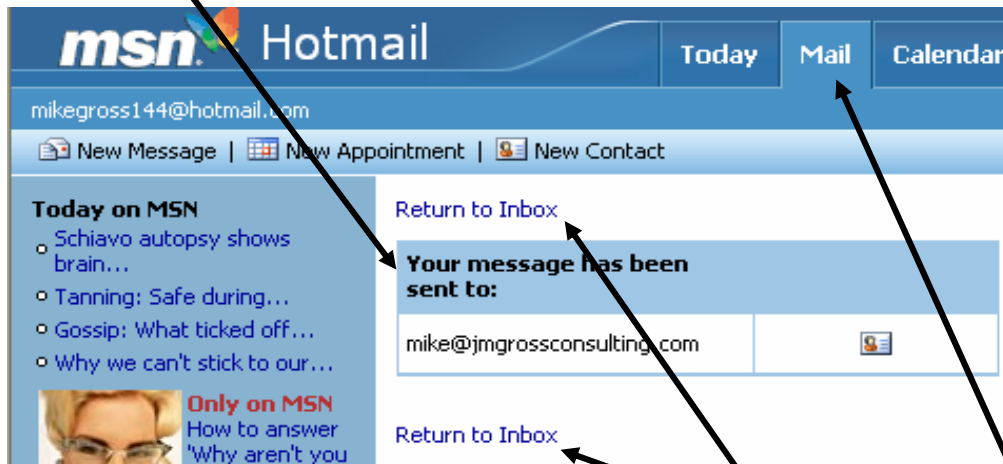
msn Hotmail

Today | Mail | Calendar

mikegross144@hotmail.com

New Message | New Appointment | New Contact

Today on MSN

Schiavo autopsy shows brain...

Tanning: Safe during...

Gossip: What ticked off...

Why we can't stick to our...

Only on MSN
How to answer 'Why aren't you

Return to Inbox

Your message has been sent to:

mike@jmgrossconsulting.com

Return to Inbox